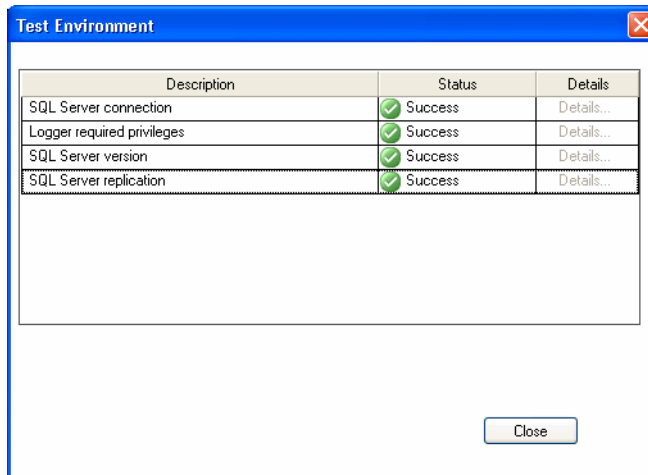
Test Environment

| Description | Status | Details |
|---|---|---|
| SQL Server connection | Success | Details... |
| Logger required privileges | Success | Details... |
| SQL Server version | Success | Details... |
| SQL Server replication | Success | Details... |

Close